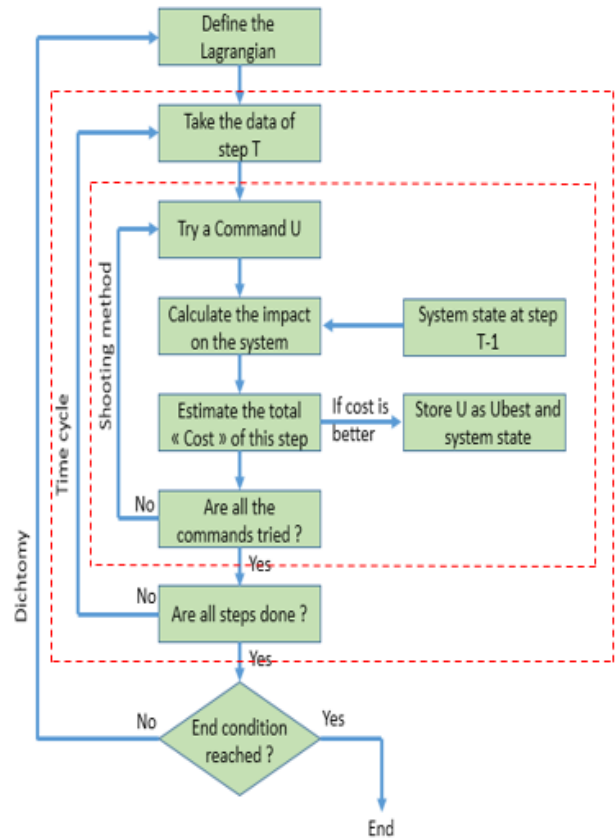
Define the Lagrangian

Take the data of step T

Try a Command U

Calculate the impact on the system

System state at step T-1

Estimate the total « Cost » of this step

If cost is better

Store U as Ubest and system state

Are all the commands tried ?

No

Yes

Shooting method

Are all steps done ?

No

Yes

Time cycle

End condition reached ?

No

Yes

Dichtomy

End